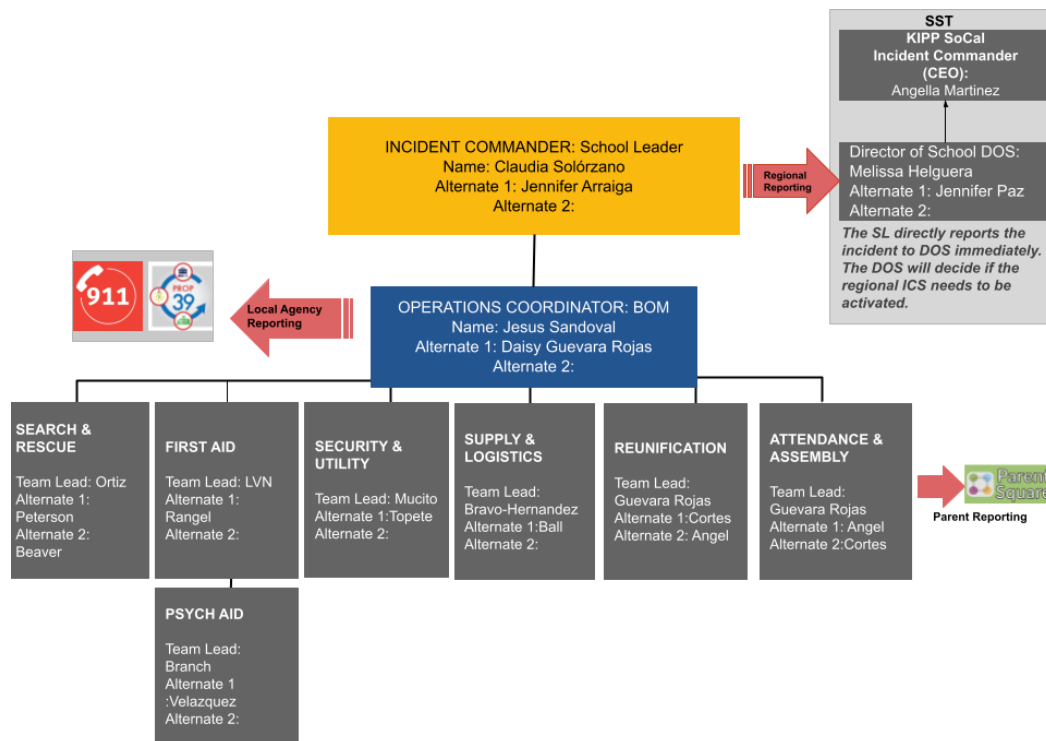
SST
KIPP SoCal
Incident Commander (CEO):
Angella Martinez

INCIDENT COMMANDER: School Leader
Name: Claudia Solórzano
Alternate 1: Jennifer Arraiga
Alternate 2:

Regional Reporting

Director of School DOS:
Melissa Helguera
Alternate 1: Jennifer Paz
Alternate 2:

The SL directly reports the incident to DOS immediately. The DOS will decide if the regional ICS needs to be activated.

911

PROP 39

Local Agency Reporting

OPERATIONS COORDINATOR: BOM
Name: Jesus Sandoval
Alternate 1: Daisy Guevara Rojas
Alternate 2:

SEARCH & RESCUE

Team Lead: Ortiz
Alternate 1: Peterson
Alternate 2: Beaver

FIRST AID

Team Lead: LVN
Alternate 1: Rangel
Alternate 2:

SECURITY & UTILITY

Team Lead: Mucito
Alternate 1:Topete
Alternate 2:

SUPPLY & LOGISTICS

Team Lead: Bravo-Hernandez
Alternate 1:Ball
Alternate 2:

REUNIFICATION

Team Lead: Guevara Rojas
Alternate 1:Cortes
Alternate 2: Angel

ATTENDANCE & ASSEMBLY

Team Lead: Guevara Rojas
Alternate 1: Angel
Alternate 2:Cortes

Parent Square

Parent Reporting

PSYCH AID

Team Lead: Branch
Alternate 1 :Velazquez
Alternate 2: